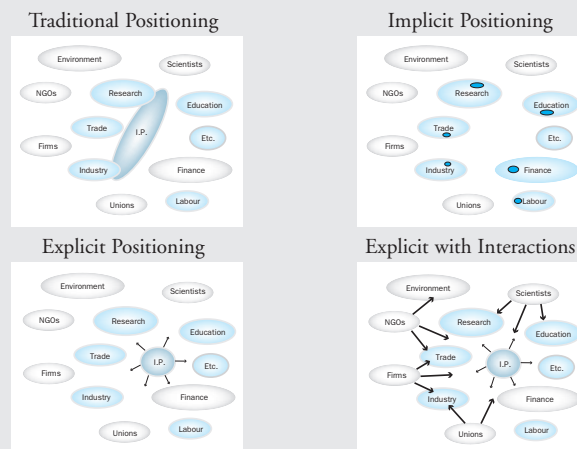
Traditional Positioning

Environment
Scientists
NGOs
Research
Education
Trade
I.P.
Etc.
Firms
Industry
Finance
Unions
Labour

Implicit Positioning

Environment
Scientists
NGOs
Research
Education
Trade
Etc.
Firms
Industry
Finance
Unions
Labour

Explicit Positioning

Environment
Scientists
NGOs
Research
Education
Trade
I.P.
Etc.
Firms
Industry
Finance
Unions
Labour

Explicit with Interactions

Environment
Scientists
NGOs
Research
Education
Trade
I.P.
Etc.
Firms
Industry
Finance
Unions
Labour